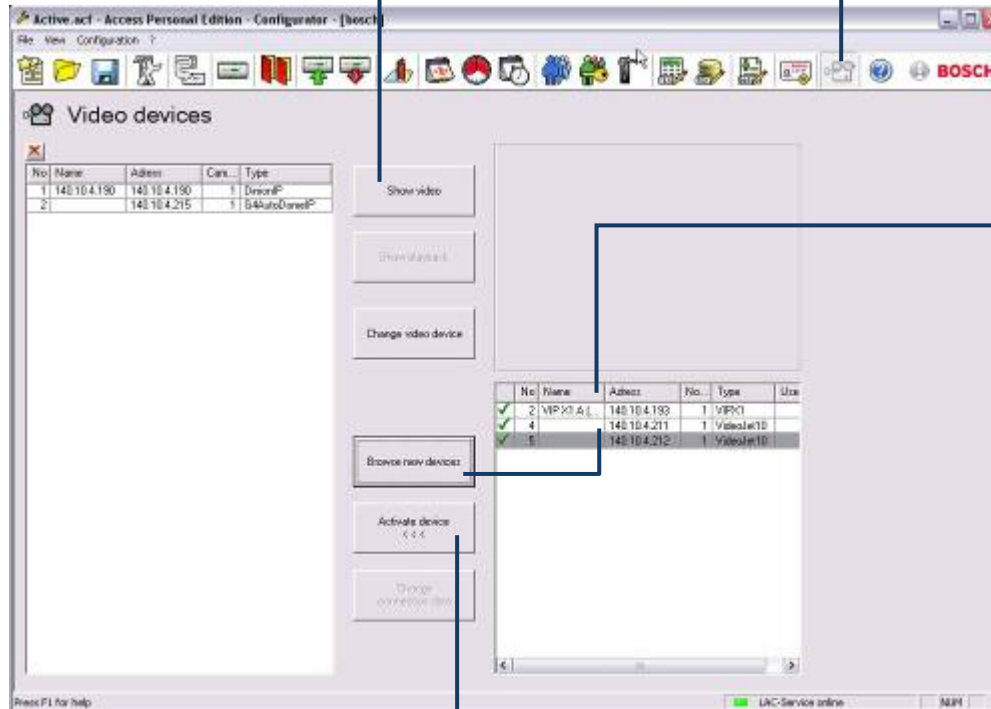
Active.acf - Access Personal Edition - Configurator - [bosch]

File View Configuration ?

BOSCH

Video devices

| No | Name | Adress | Cam... | Type |
|---|---|---|---|---|
| 1 | 140.10.4.190 | 140.10.4.190 | 1 | DinionIP |
| 2 | | 140.10.4.215 | 1 | G4AutoDomeIP |

Show video

Show standard

Change video device

Browse new devices

Activate device
< < <

Change connection data

| | No | Name | Adress | No... | Type | Use |
|---|---|---|---|---|---|---|
| ✓ | 2 | VIP X1 A (... | 140.10.4.193 | 1 | VIPX1 | |
| ✓ | 4 | | 140.10.4.211 | 1 | VideoJet10 | |
| ✓ | 5 | | 140.10.4.212 | 1 | VideoJet10 | |

Press F1 for help

LAC-Service online

NUM